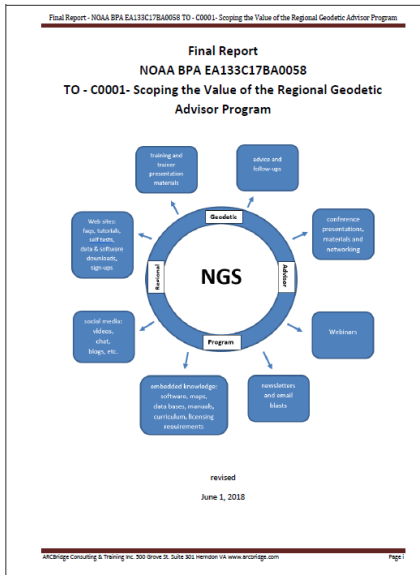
Final Report - NOAA BPA EA133C17BA0058 TO - C0001- Scoping the Value of the Regional Geodetic Advisor Program

Final Report
NOAA BPA EA133C17BA0058
TO - C0001- Scoping the Value of the Regional Geodetic Advisor Program

training and learner presentation materials

advice and follow-ups

Geodetic

conference presentations, materials and networking

Web sites: faqs, tutorials, self tests, data & software downloads, sign-ups

Regional

NGS

Advisor

Webinars

social media: videos, chat, blogs, etc.

Program

newsletters and email blasts

embedded knowledge: software, maps, data bases, manuals, curriculum, licensing requirements

revised

June 1, 2018

ARCBridge Consulting & Training Inc. 500 Grove St. Suite 301 Herndon VA www.arcbridge.com

Page i